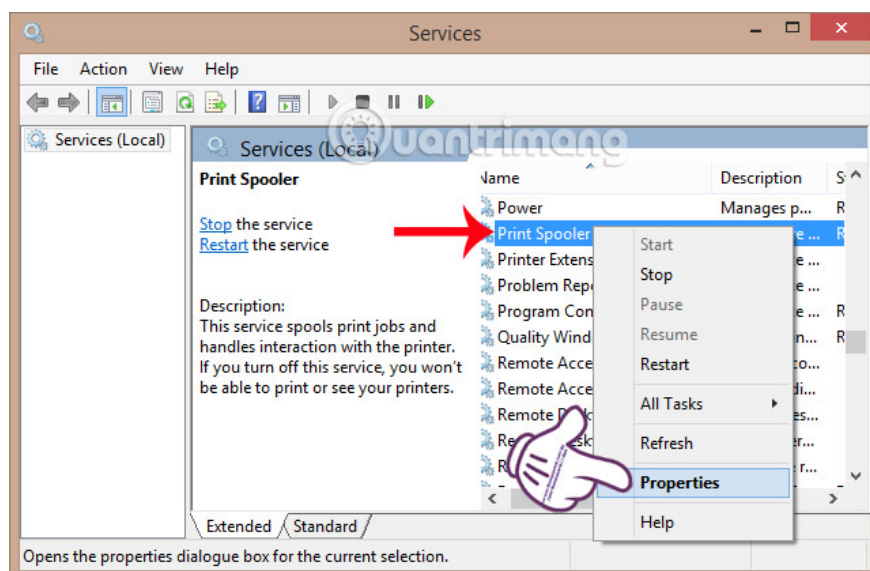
Services

File Action View Help

Services (Local)

Services (Local)

Print Spooler

Stop the service
Restart the service

Description:
This service spools print jobs and handles interaction with the printer. If you turn off this service, you won't be able to print or see your printers.

| Name | Description | S |
|---|---|---|
| Power | Manages p... | R |
| Print Spooler | ...e ... | R |
| Printer Extens | ...e ... | |
| Problem Rep | ...e ... | |
| Program Con | ...e ... | R |
| Quality Wind | ...n... | R |
| Remote Acce | ...co... | |
| Remote Acce | ...di... | |
| Remote D | ...es... | |
| Re...sk | ...er... | |
| R | ...r... | |

Start
Stop
Pause
Resume
Restart
All Tasks
Refresh
Properties
Help

Extended Standard

Opens the properties dialogue box for the current selection.

uantrimang